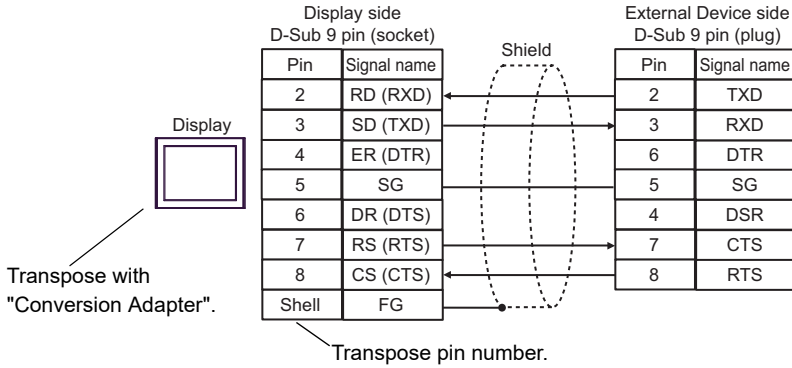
Display side
D-Sub 9 pin (socket)

| Pin | Signal name |
|---|---|
| 2 | RD (RXD) |
| 3 | SD (TXD) |
| 4 | ER (DTR) |
| 5 | SG |
| 6 | DR (DTS) |
| 7 | RS (RTS) |
| 8 | CS (CTS) |
| Shell | FG |

Shield

External Device side
D-Sub 9 pin (plug)

| Pin | Signal name |
|---|---|
| 2 | TXD |
| 3 | RXD |
| 6 | DTR |
| 5 | SG |
| 4 | DSR |
| 7 | CTS |
| 8 | RTS |

Display

Transpose with "Conversion Adapter".

Transpose pin number.